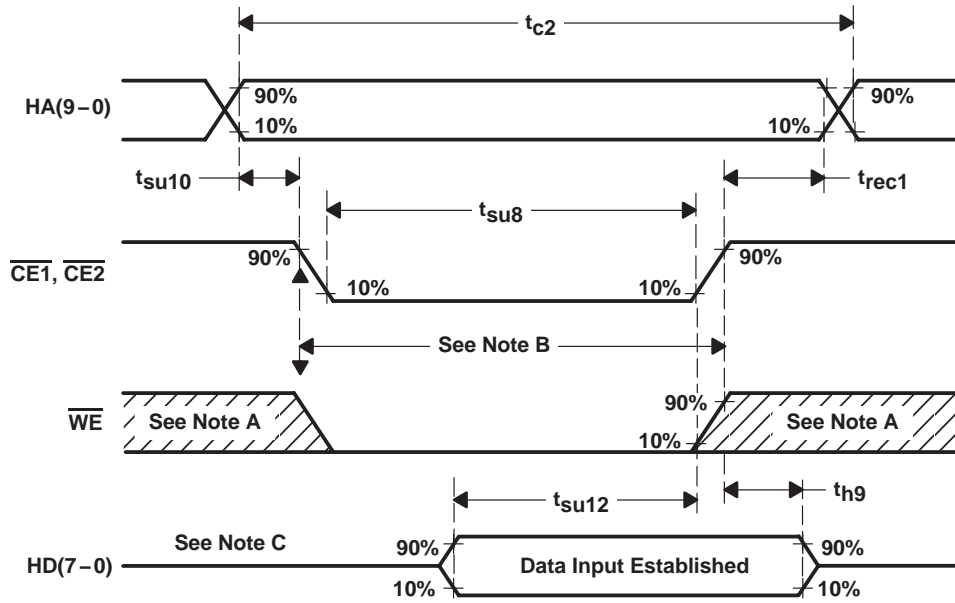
$t_{c2}$

HA(9 – 0)

90%

10%

10%

90%

$t_{su10}$

$t_{rec1}$

$t_{su8}$

$\overline{CE1}$, $\overline{CE2}$

90%

10%

10%

90%

See Note B

$\overline{WE}$

See Note A

90%

10%

See Note A

$t_{su12}$

$t_{h9}$

See Note C

HD(7 – 0)

90%

10%

Data Input Established

90%

10%